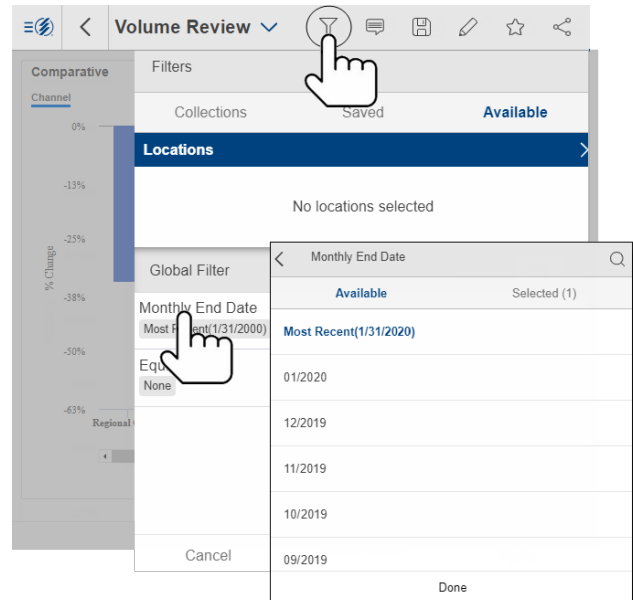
Volume Review

Comparative

Channel

0%

-13%

-25%

% Change

-38%

-50%

-63%

Regional

Filters

Collections

Saved

Available

Locations

No locations selected

Global Filter

Monthly End Date

Most R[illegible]ent(1/31/2000)

Equ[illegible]

None

Cancel

Monthly End Date

Available

Selected (1)

Most Recent(1/31/2020)

01/2020

12/2019

11/2019

10/2019

09/2019

Done